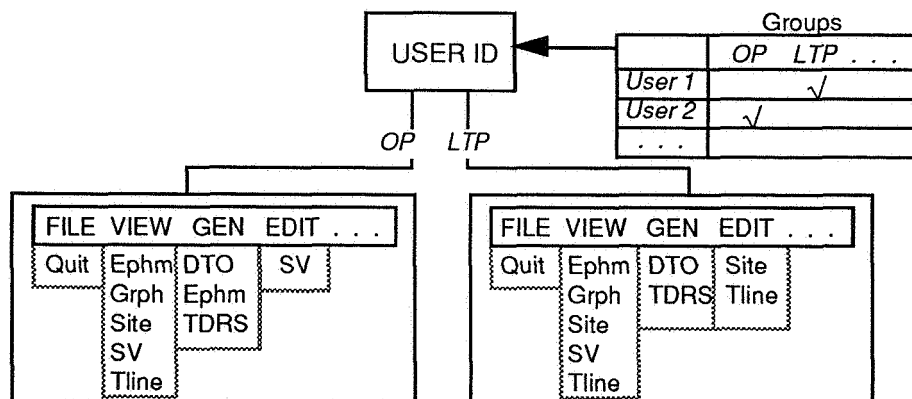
USER ID

Groups

|  | OP | LTP . . . |
|---|---|---|
| User 1 |  | √ |
| User 2 | √ |  |
| . . . |  |  |

OP LTP

FILE VIEW GEN EDIT . . .

Quit

Ephm
Grph
Site
SV
Tline

DTO
Ephm
TDRS

SV

FILE VIEW GEN EDIT . . .

Quit

Ephm
Grph
Site
SV
Tline

DTO
TDRS

Site
Tline